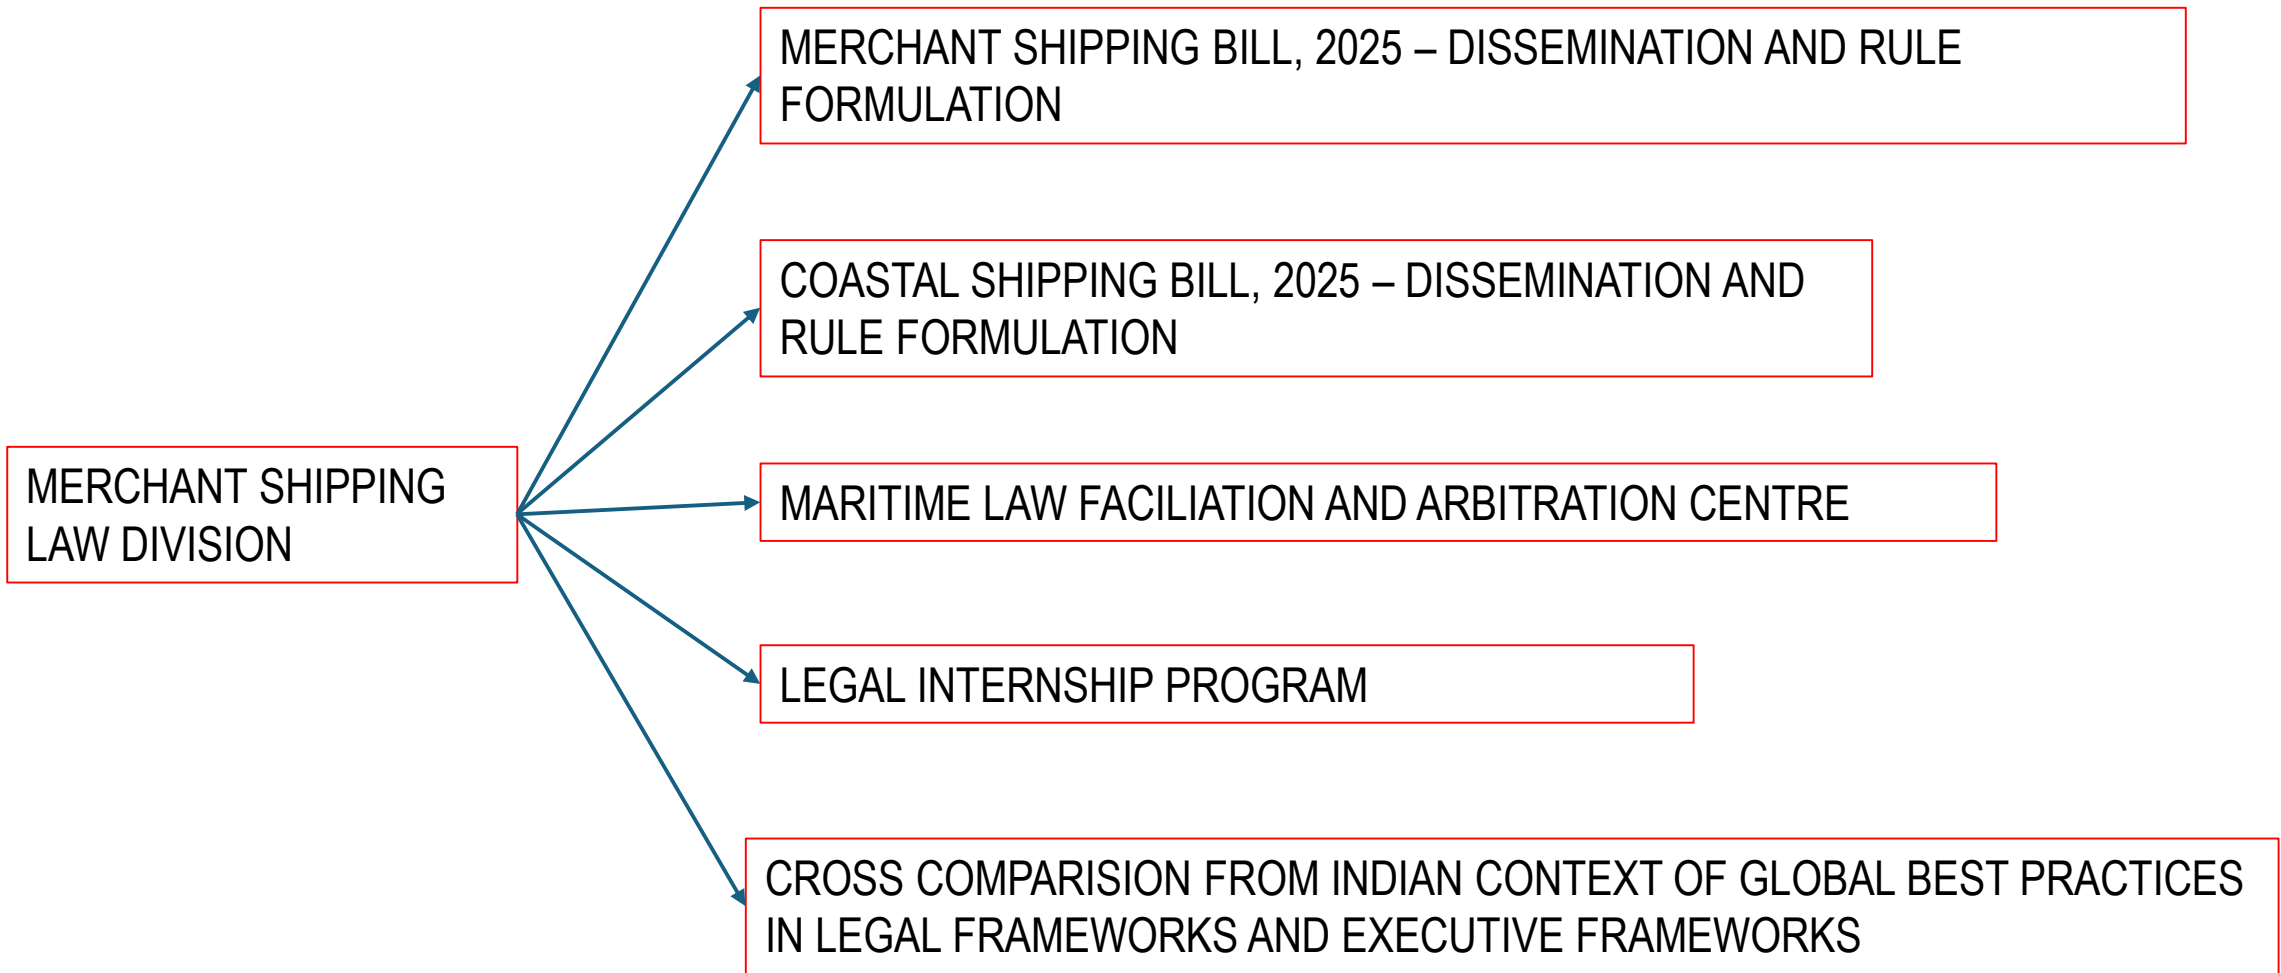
MERCHANT SHIPPING LAW DIVISION

MERCHANT SHIPPING BILL, 2025 – DISSEMINATION AND RULE FORMULATION

COASTAL SHIPPING BILL, 2025 – DISSEMINATION AND RULE FORMULATION

MARITIME LAW FACILIATION AND ARBITRATION CENTRE

LEGAL INTERNSHIP PROGRAM

CROSS COMPARISION FROM INDIAN CONTEXT OF GLOBAL BEST PRACTICES IN LEGAL FRAMEWORKS AND EXECUTIVE FRAMEWORKS